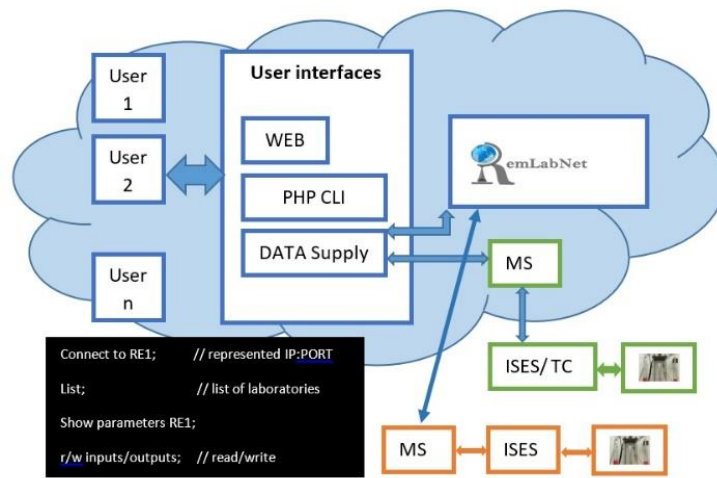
User 1

User 2

User n

User interfaces

WEB

PHP CLI

DATA Supply

RemLabNet

MS

ISES/ TC

MS

ISES

Connect to RE1; // represented IP:PORT

List; // list of laboratories

Show parameters RE1;

r/w inputs/outputs; // read/write